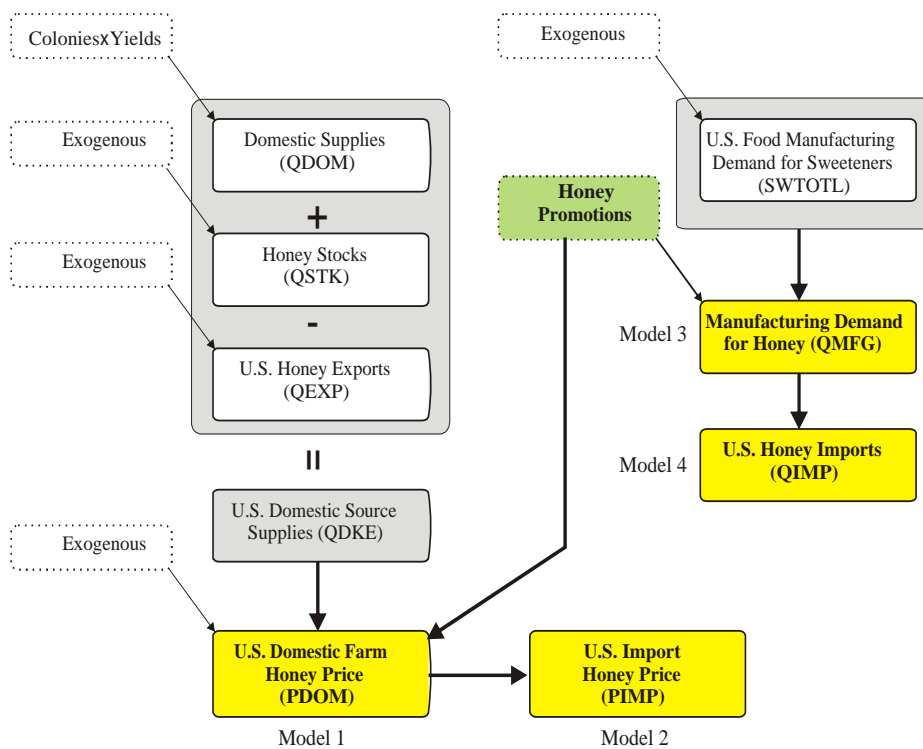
ColoniesxYields

Domestic Supplies (QDOM)

+

Exogenous

Honey Stocks (QSTK)

Exogenous

-

U.S. Honey Exports (QEXP)

=

U.S. Domestic Source Supplies (QDKE)

Exogenous

U.S. Domestic Farm Honey Price (PDOM)

Model 1

U.S. Import Honey Price (PIMP)

Model 2

Exogenous

U.S. Food Manufacturing Demand for Sweeteners (SWTOTL)

Honey Promotions

Model 3

Manufacturing Demand for Honey (QMFG)

Model 4

U.S. Honey Imports (QIMP)